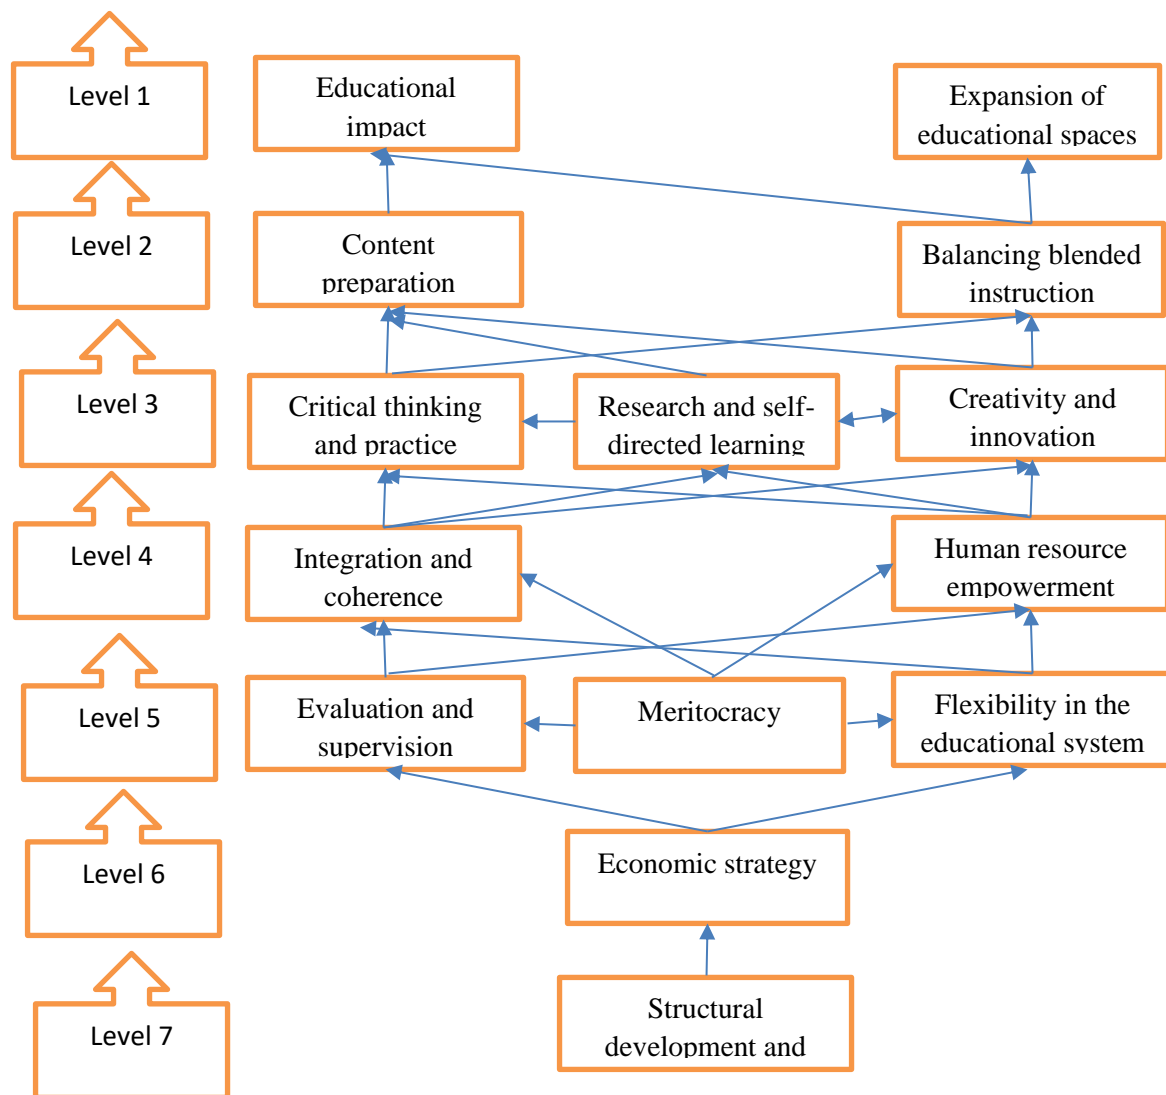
Level 1

Educational impact

Expansion of educational spaces

Level 2

Content preparation

Balancing blended instruction

Level 3

Critical thinking and practice

Research and self-directed learning

Creativity and innovation

Level 4

Integration and coherence

Human resource empowerment

Level 5

Evaluation and supervision

Meritocracy

Flexibility in the educational system

Level 6

Economic strategy

Level 7

Structural development and